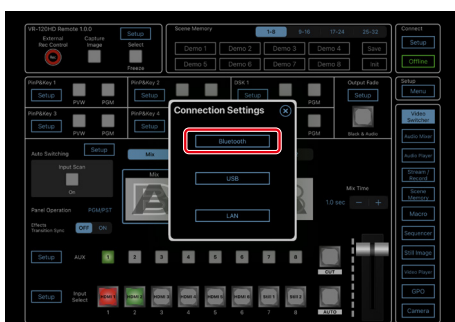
VR-120HD Remote 1.0.0

External Rec Control

Rec

Capture Image

Setup

Select

Freeze

Scene Memory

1-8

9-16

17-24

25-32

Demo 1

Demo 2

Demo 3

Demo 4

Save

Demo 5

Demo 6

Demo 7

Demo 8

Init

Connect

Setup

Offline

PinP&Key 1

Setup

PVW

PGM

PinP&Key 2

Setup

DSK 1

PGM

Output Fade

Setup

Menu

PinP&Key 3

Setup

PVW

PGM

PinP&Key 4

Setup

Black & Audio

Video Switcher

Audio Mixer

Audio Player

Stream / Record

Scene Memory

Macro

Sequencer

Still Image

Video Player

GPO

Camera

Connection Settings

Bluetooth

USB

LAN

Auto Switching

Setup

Input Scan

On

Mix

Mix Time

1.0 sec

Panel Operation

PGM/PST

Effects Transition Sync

OFF

ON

Setup

AUX

1

2

3

4

5

6

7

8

CUT

Setup

Input Select

HDMI 1

HDMI 2

HDMI 3

HDMI 4

HDMI 5

HDMI 6

SDI 1

SDI 2

1

2

3

4

5

6

7

8

AUTO